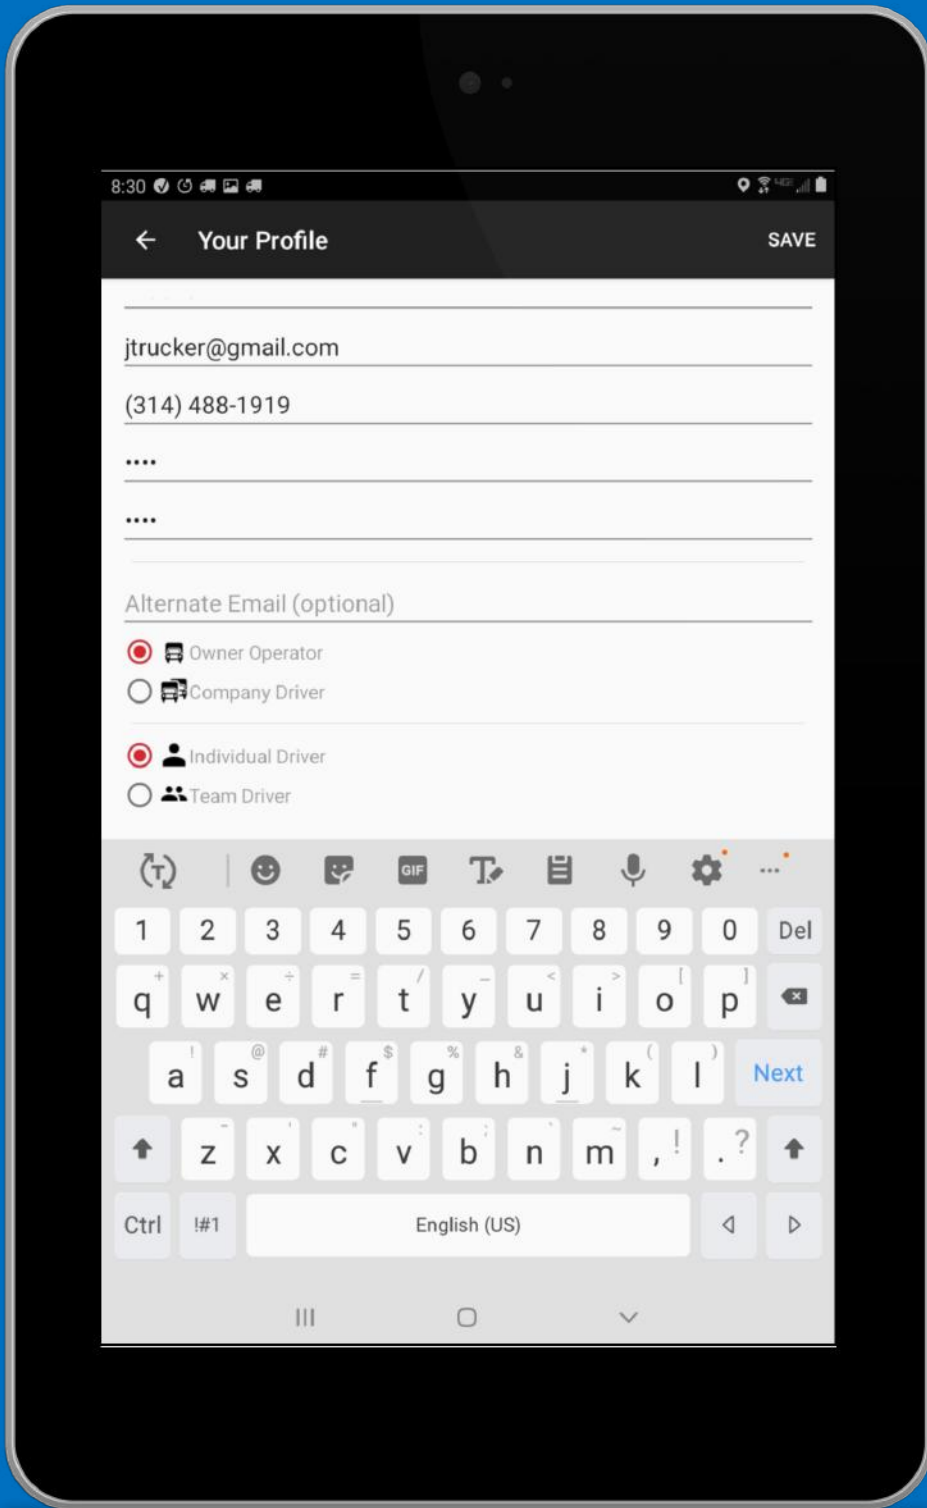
8:30

Your Profile SAVE

jtrucker@gmail.com

(314) 488-1919

••••

••••

Alternate Email (optional)

Owner Operator

Company Driver

Individual Driver

Team Driver

GIF

1 2 3 4 5 6 7 8 9 0 Del

+ × ÷ = / _ < > [ ]

q w e r t y u i o p

! @ # $ % & * ( )

a s d f g h j k l Next

- ' " : ; ~

z x c v b n m , ! . ?

Ctrl !#1 English (US)